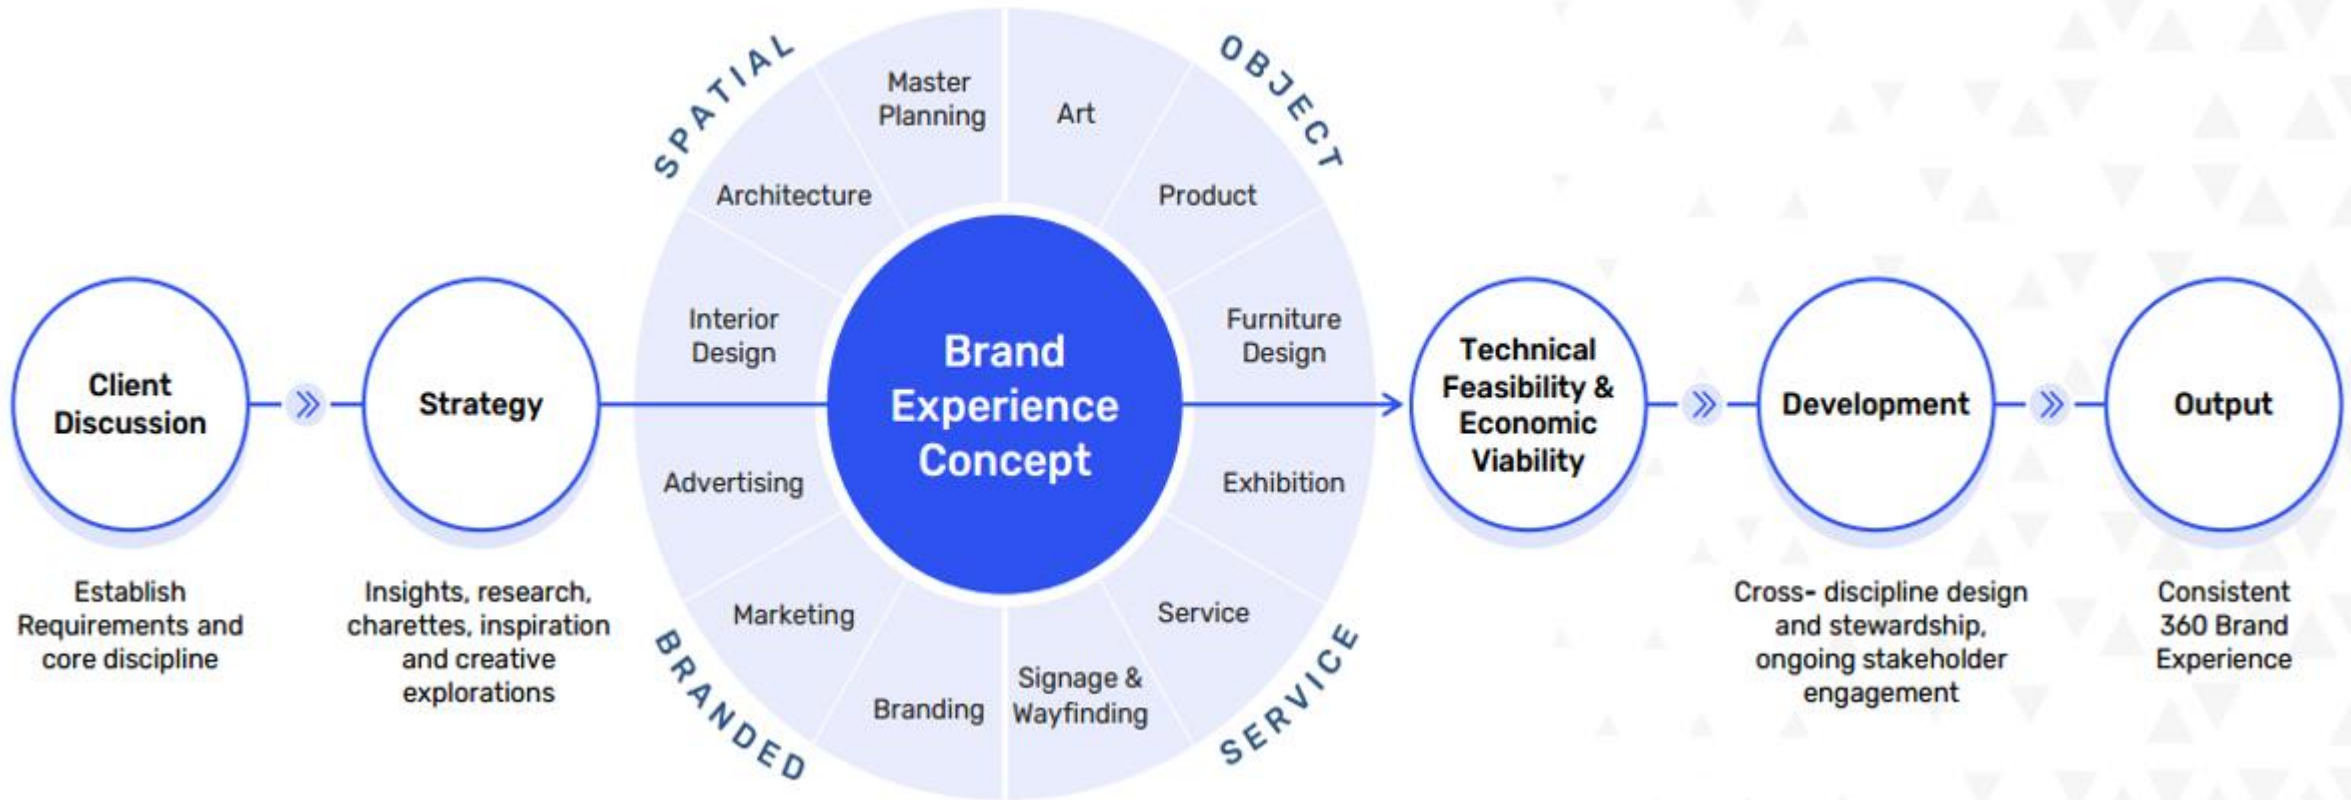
Client Discussion

Establish Requirements and core discipline

Strategy

Insights, research, charettes, inspiration and creative explorations

SPATIAL

Master Planning

Architecture

Interior Design

OBJECT

Art

Product

Furniture Design

Brand Experience Concept

Advertising

Marketing

Branding

BRANDED

Exhibition

Service

Signage & Wayfinding

SERVICE

Technical Feasibility & Economic Viability

Development

Cross- discipline design and stewardship, ongoing stakeholder engagement

Output

Consistent 360 Brand Experience